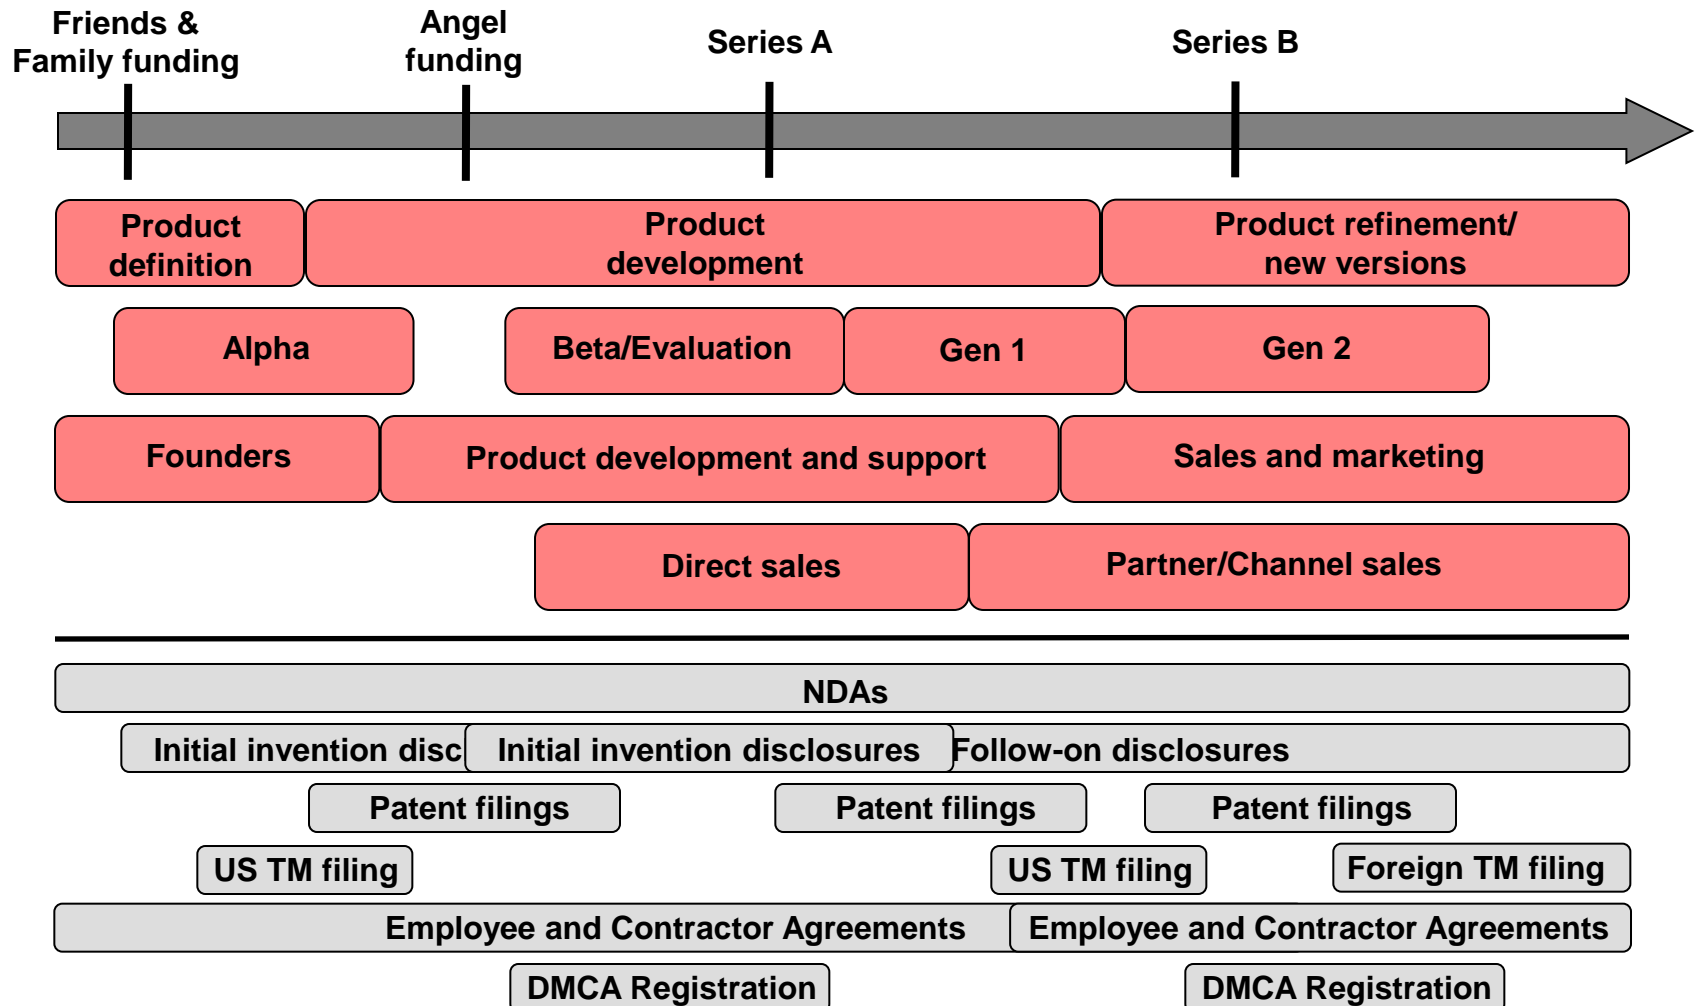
Friends & Family funding

Angel funding

Series A

Series B

Product definition

Product development

Product refinement/ new versions

Alpha

Beta/Evaluation

Gen 1

Gen 2

Founders

Product development and support

Sales and marketing

Direct sales

Partner/Channel sales

NDAs

Initial invention disc

Initial invention disclosures

Follow-on disclosures

Patent filings

Patent filings

Patent filings

US TM filing

US TM filing

Foreign TM filing

Employee and Contractor Agreements

Employee and Contractor Agreements

DMCA Registration

DMCA Registration